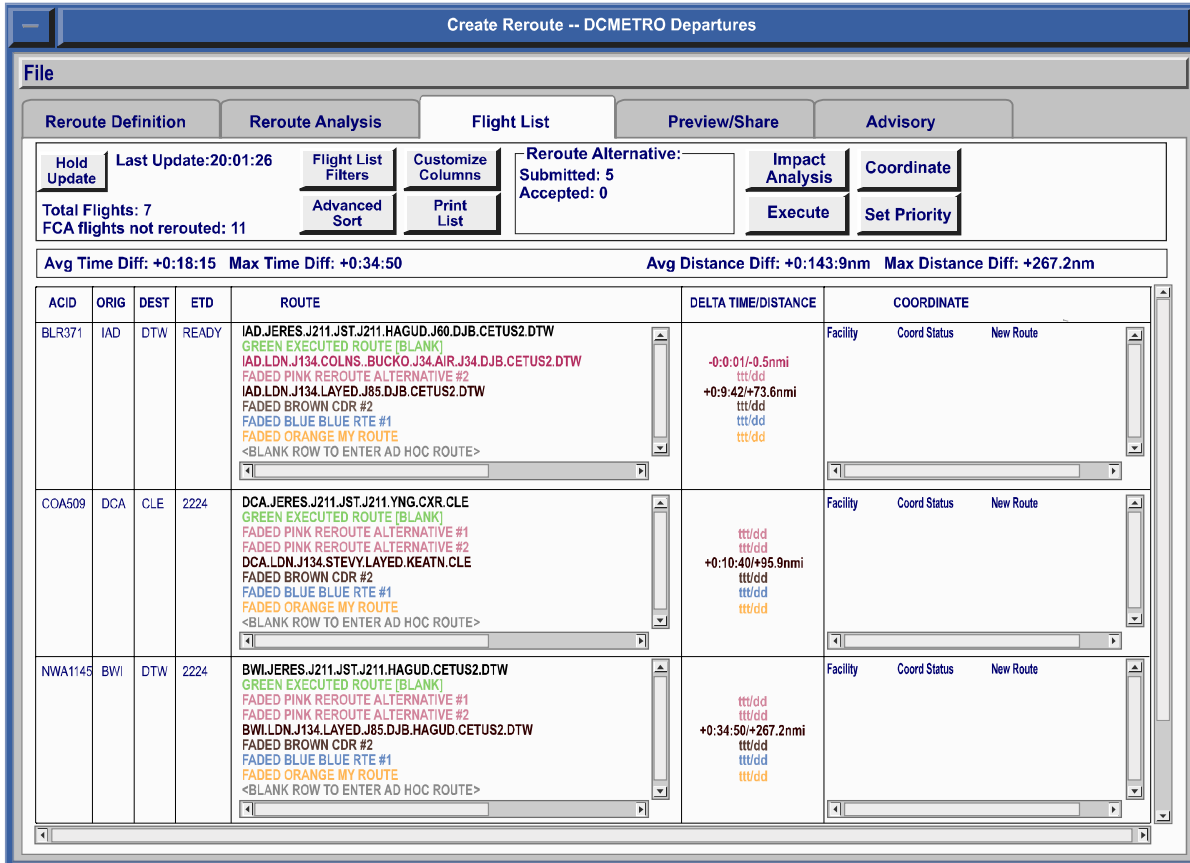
Create Reroute -- DCMETRO Departures

File

Reroute Definition
Reroute Analysis
Flight List
Preview/Share
Advisory

Hold Update
Last Update:20:01:26
Flight List Filters
Customize Columns
Reroute Alternative:
Submitted: 5
Accepted: 0
Impact Analysis
Coordinate
Advanced Sort
Print List
Execute
Set Priority
Total Flights: 7
FCA flights not rerouted: 11

Avg Time Diff: +0:18:15 Max Time Diff: +0:34:50 Avg Distance Diff: +0:143:9nm Max Distance Diff: +267.2nm

| ACID | ORIG | DEST | ETD | ROUTE | DELTA TIME/DISTANCE | COORDINATE |
|---|---|---|---|---|---|---|
| BLR371 | IAD | DTW | READY | IAD.JERES.J211.JST.J211.HAGUD.J60.DJB.CETUS2.DTW<br>GREEN EXECUTED ROUTE [BLANK]<br>IAD.LDN.J134.COLNS..BUCKO.J34.AIR.J34.DJB.CETUS2.DTW<br>FADED PINK REROUTE ALTERNATIVE #2<br>IAD.LDN.J134.LAYED.J85.DJB.CETUS2.DTW<br>FADED BROWN CDR #2<br>FADED BLUE BLUE RTE #1<br>FADED ORANGE MY ROUTE<br><BLANK ROW TO ENTER AD HOC ROUTE> | -0:0:01/-0.5nmi<br>ttt/dd<br>+0:9:42/+73.6nmi<br>ttt/dd<br>ttt/dd<br>ttt/dd | Facility Coord Status New Route |
| COA509 | DCA | CLE | 2224 | DCA.JERES.J211.JST.J211.YNG.CXR.CLE<br>GREEN EXECUTED ROUTE [BLANK]<br>FADED PINK REROUTE ALTERNATIVE #1<br>FADED PINK REROUTE ALTERNATIVE #2<br>DCA.LDN.J134.STEVY.LAYED.KEATN.CLE<br>FADED BROWN CDR #2<br>FADED BLUE BLUE RTE #1<br>FADED ORANGE MY ROUTE<br><BLANK ROW TO ENTER AD HOC ROUTE> | ttt/dd<br>ttt/dd<br>+0:10:40/+95.9nmi<br>ttt/dd<br>ttt/dd<br>ttt/dd | Facility Coord Status New Route |
| NWA1145 | BWI | DTW | 2224 | BWI.JERES.J211.JST.J211.HAGUD.CETUS2.DTW<br>GREEN EXECUTED ROUTE [BLANK]<br>FADED PINK REROUTE ALTERNATIVE #1<br>FADED PINK REROUTE ALTERNATIVE #2<br>BWI.LDN.J134.LAYED.J85.DJB.HAGUD.CETUS2.DTW<br>FADED BROWN CDR #2<br>FADED BLUE BLUE RTE #1<br>FADED ORANGE MY ROUTE<br><BLANK ROW TO ENTER AD HOC ROUTE> | ttt/dd<br>ttt/dd<br>+0:34:50/+267.2nmi<br>ttt/dd<br>ttt/dd<br>ttt/dd | Facility Coord Status New Route |